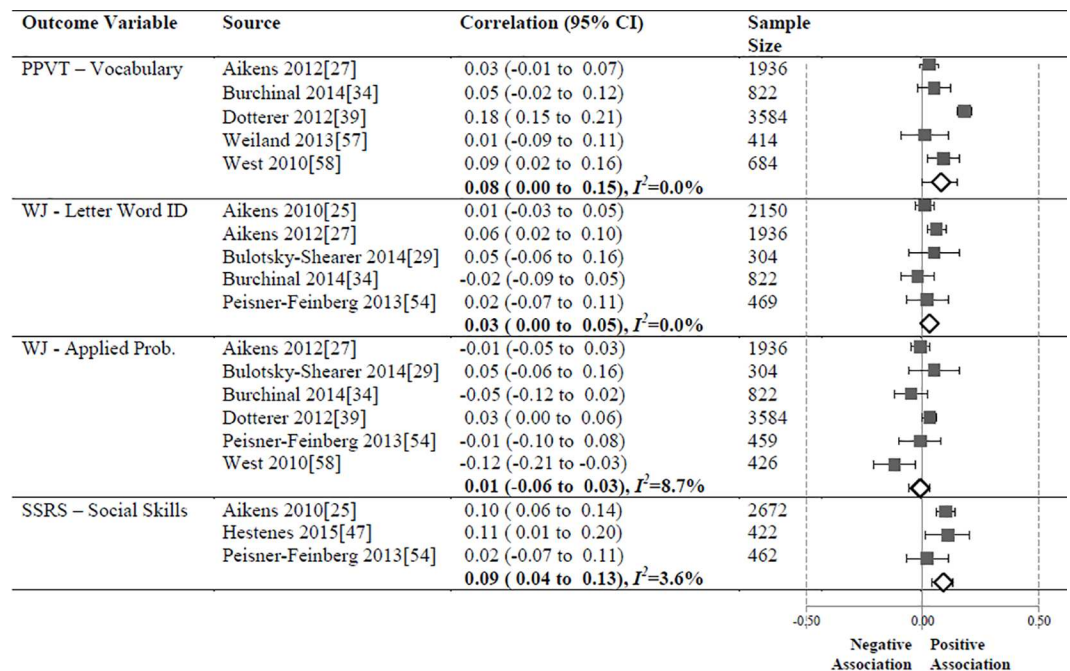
| Outcome Variable | Source | Correlation (95% CI) | Sample Size |
|---|---|---|---|
| PPVT – Vocabulary | Aikens 2012[27] | 0.03 (-0.01 to 0.07) | 1936 |
| | Burchinal 2014[34] | 0.05 (-0.02 to 0.12) | 822 |
| | Dotterer 2012[39] | 0.18 ( 0.15 to 0.21) | 3584 |
| | Weiland 2013[57] | 0.01 (-0.09 to 0.11) | 414 |
| | West 2010[58] | 0.09 ( 0.02 to 0.16) | 684 |
| | | **0.08 ( 0.00 to 0.15), $I^2$=0.0%** | |
| WJ - Letter Word ID | Aikens 2010[25] | 0.01 (-0.03 to 0.05) | 2150 |
| | Aikens 2012[27] | 0.06 ( 0.02 to 0.10) | 1936 |
| | Bulotsky-Shearer 2014[29] | 0.05 (-0.06 to 0.16) | 304 |
| | Burchinal 2014[34] | -0.02 (-0.09 to 0.05) | 822 |
| | Peisner-Feinberg 2013[54] | 0.02 (-0.07 to 0.11) | 469 |
| | | **0.03 ( 0.00 to 0.05), $I^2$=0.0%** | |
| WJ - Applied Prob. | Aikens 2012[27] | -0.01 (-0.05 to 0.03) | 1936 |
| | Bulotsky-Shearer 2014[29] | 0.05 (-0.06 to 0.16) | 304 |
| | Burchinal 2014[34] | -0.05 (-0.12 to 0.02) | 822 |
| | Dotterer 2012[39] | 0.03 ( 0.00 to 0.06) | 3584 |
| | Peisner-Feinberg 2013[54] | -0.01 (-0.10 to 0.08) | 459 |
| | West 2010[58] | -0.12 (-0.21 to -0.03) | 426 |
| | | **0.01 (-0.06 to 0.03), $I^2$=8.7%** | |
| SSRS – Social Skills | Aikens 2010[25] | 0.10 ( 0.06 to 0.14) | 2672 |
| | Hestenes 2015[47] | 0.11 ( 0.01 to 0.20) | 422 |
| | Peisner-Feinberg 2013[54] | 0.02 (-0.07 to 0.11) | 462 |
| | | **0.09 ( 0.04 to 0.13), $I^2$=3.6%** | |

-0,50 0.00 0.50

Negative Association Positive Association